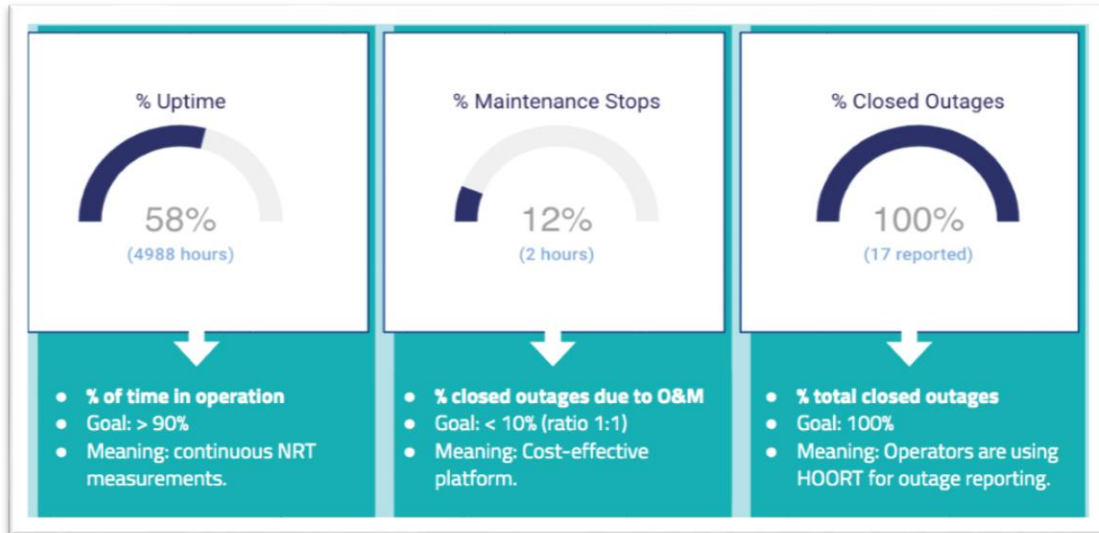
% Uptime

58%

(4988 hours)

- **% of time in operation**
- Goal: > 90%
- Meaning: continuous NRT measurements.

% Maintenance Stops

12%

(2 hours)

- **% closed outages due to O&M**
- Goal: < 10% (ratio 1:1)
- Meaning: Cost-effective platform.

% Closed Outages

100%

(17 reported)

- **% total closed outages**
- Goal: 100%
- Meaning: Operators are using HOORT for outage reporting.